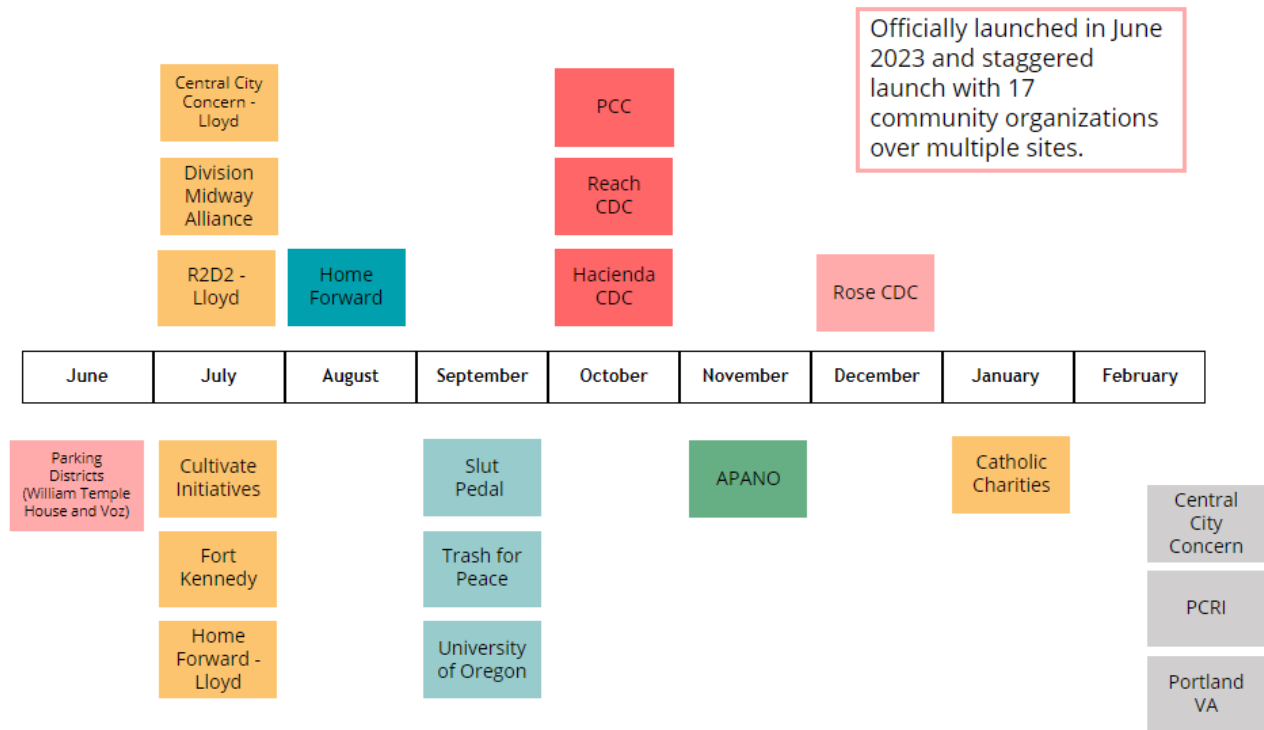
Officially launched in June 2023 and staggered launch with 17 community organizations over multiple sites.

Central City Concern - Lloyd

Division Midway Alliance

R2D2 - Lloyd

Home Forward

PCC

Reach CDC

Hacienda CDC

Rose CDC

| June | July | August | September | October | November | December | January | February |
|---|---|---|---|---|---|---|---|---|

Parking Districts (William Temple House and Voz)

Cultivate Initiatives

Fort Kennedy

Home Forward - Lloyd

Slut Pedal

Trash for Peace

University of Oregon

APANO

Catholic Charities

Central City Concern

PCRI

Portland VA